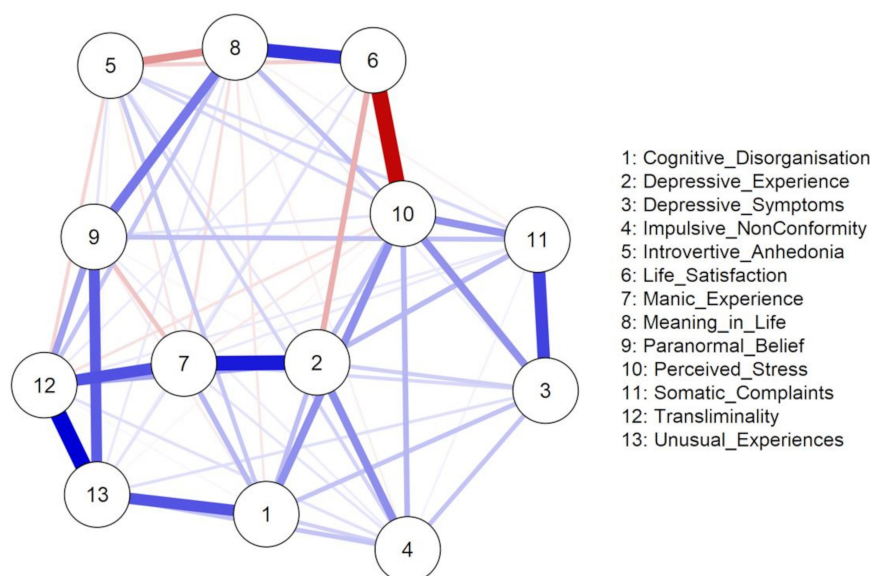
5
8
6
10
11
9
7
2
3
12
13
1
4

1: Cognitive_Disorganisation
2: Depressive_Experience
3: Depressive_Symptoms
4: Impulsive_NonConformity
5: Introvertive_Anhedonia
6: Life_Satisfaction
7: Manic_Experience
8: Meaning_in_Life
9: Paranormal_Belief
10: Perceived_Stress
11: Somatic_Complaints
12: Transliminality
13: Unusual_Experiences